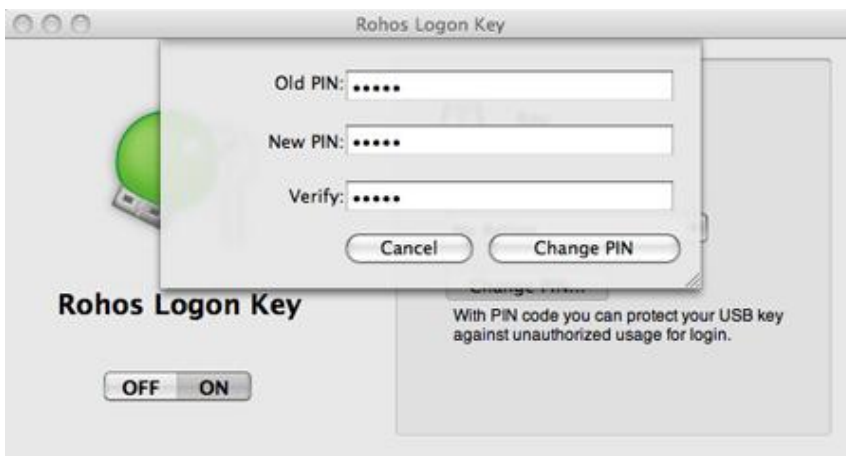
Rohos Logon Key

Old PIN: •••••

New PIN: •••••

Verify: •••••

Cancel

Change PIN

Rohos Logon Key

OFF ON

Change PIN...

With PIN code you can protect your USB key against unauthorized usage for login.